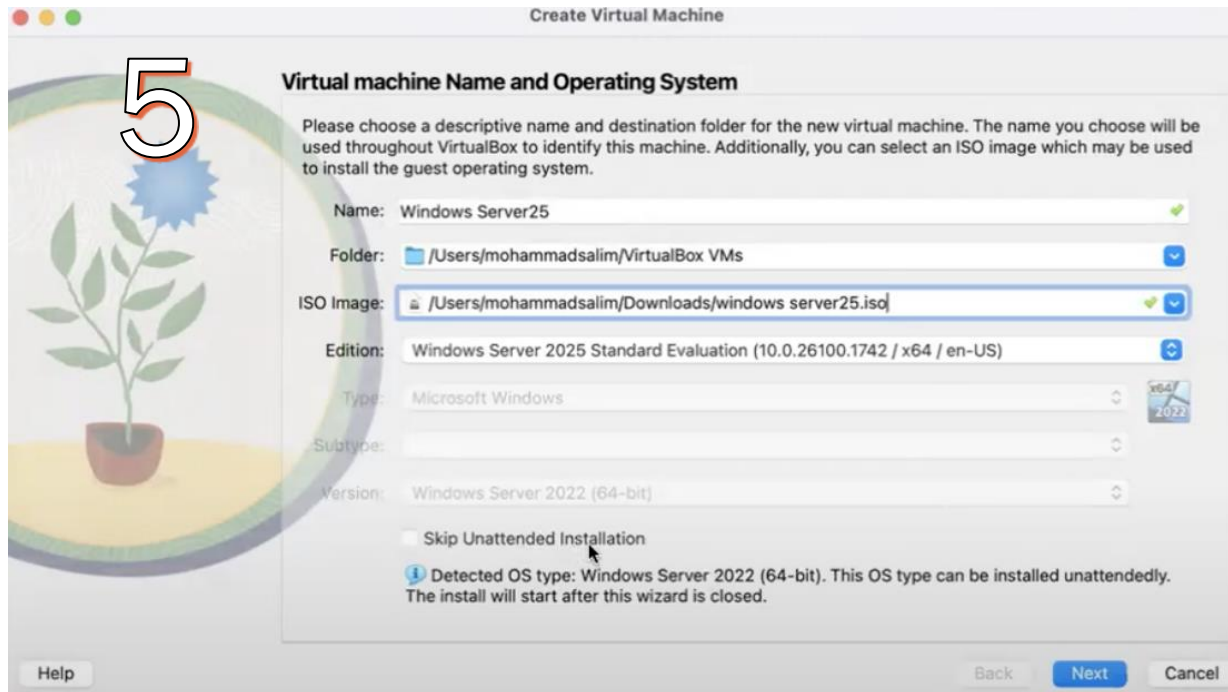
Create Virtual Machine

5

Virtual machine Name and Operating System

Please choose a descriptive name and destination folder for the new virtual machine. The name you choose will be used throughout VirtualBox to identify this machine. Additionally, you can select an ISO image which may be used to install the guest operating system.

Name: Windows Server25

Folder: /Users/mohammadsalim/VirtualBox VMs

ISO Image: /Users/mohammadsalim/Downloads/windows server25.iso

Edition: Windows Server 2025 Standard Evaluation (10.0.26100.1742 / x64 / en-US)

Type: Microsoft Windows

x64 2022

Subtype:

Version: Windows Server 2022 (64-bit)

Skip Unattended Installation

Detected OS type: Windows Server 2022 (64-bit). This OS type can be installed unattendedly. The install will start after this wizard is closed.

Help

Back

Next

Cancel